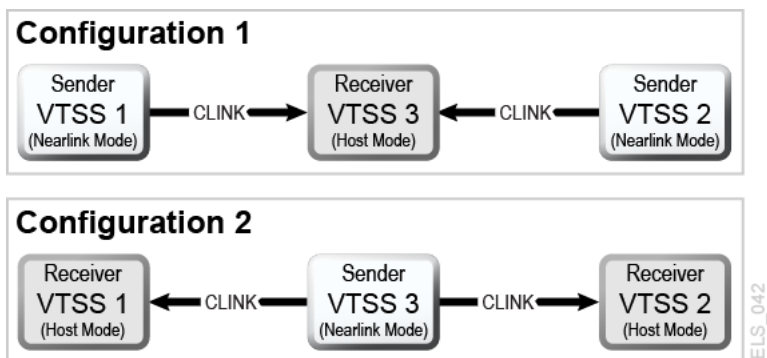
Configuration 1

Sender
VTSS 1
(Nearlink Mode)

CLINK

Receiver
VTSS 3
(Host Mode)

CLINK

Sender
VTSS 2
(Nearlink Mode)

Configuration 2

Receiver
VTSS 1
(Host Mode)

CLINK

Sender
VTSS 3
(Nearlink Mode)

CLINK

Receiver
VTSS 2
(Host Mode)

ELS_042